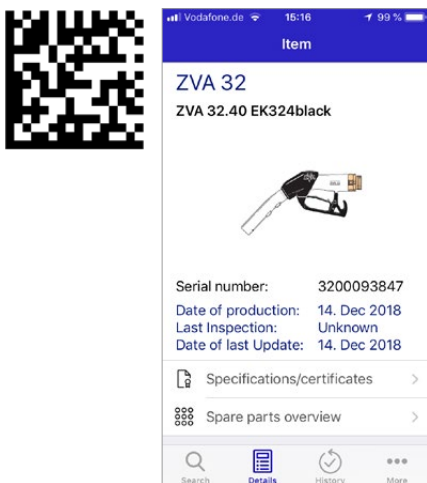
Vodafone.de 15:16 99 %

Item

ZVA 32

ZVA 32.40 EK324black

Serial number: 3200093847

Date of production: 14. Dec 2018

Last Inspection: Unknown

Date of last Update: 14. Dec 2018

Specifications/certificates

Spare parts overview

Search Details History More